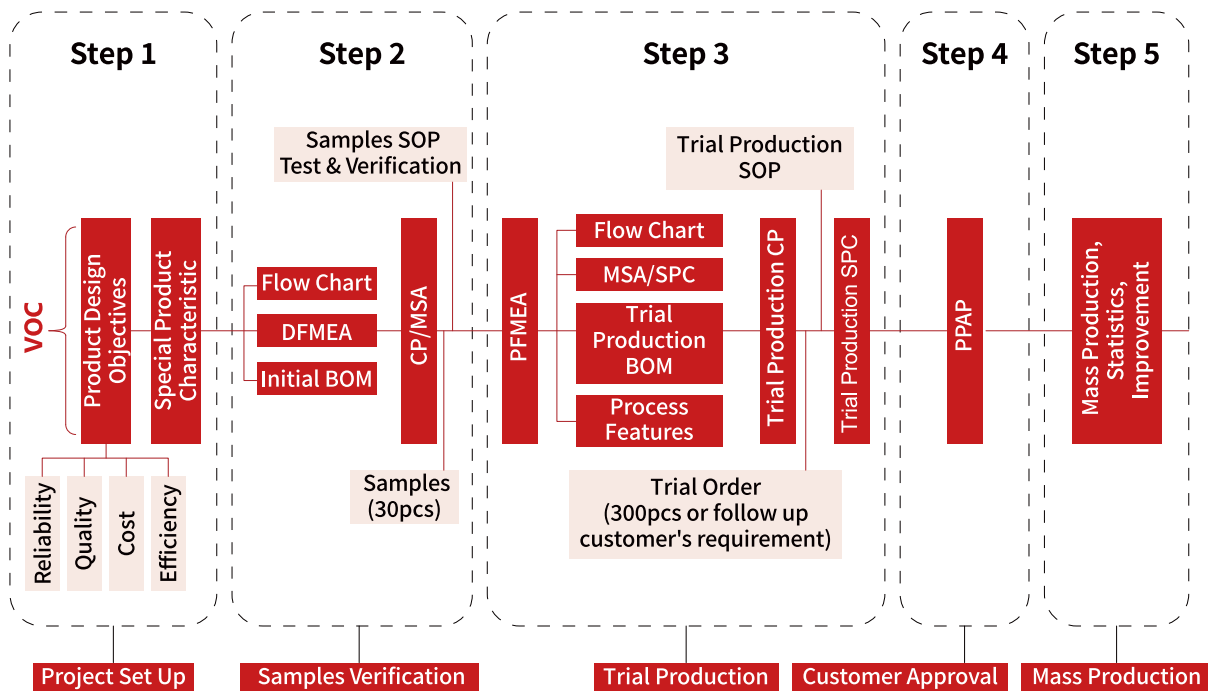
Step 1

VOC

Product Design Objectives

Special Product Characteristic

Reliability

Quality

Cost

Efficiency

Project Set Up

Step 2

Samples SOP Test & Verification

Flow Chart

DFMEA

Initial BOM

CP/MSA

Samples (30pcs)

Samples Verification

Step 3

Trial Production SOP

PFMEA

Flow Chart

MSA/SPC

Trial Production BOM

Process Features

Trial Production CP

Trial Production SPC

Trial Order (300pcs or follow up customer's requirement)

Trial Production

Step 4

PPAP

Customer Approval

Step 5

Mass Production, Statistics, Improvement

Mass Production